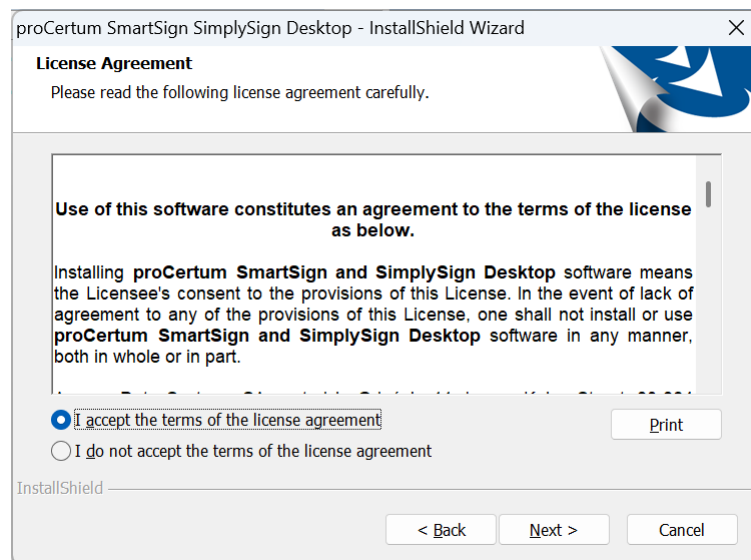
proCertum SmartSign SimplySign Desktop - InstallShield Wizard

License Agreement
Please read the following license agreement carefully.

Use of this software constitutes an agreement to the terms of the license as below.

Installing proCertum SmartSign and SimplySign Desktop software means the Licensee's consent to the provisions of this License. In the event of lack of agreement to any of the provisions of this License, one shall not install or use proCertum SmartSign and SimplySign Desktop software in any manner, both in whole or in part.

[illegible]

I accept the terms of the license agreement
I do not accept the terms of the license agreement
Print

InstallShield

< Back
Next >
Cancel